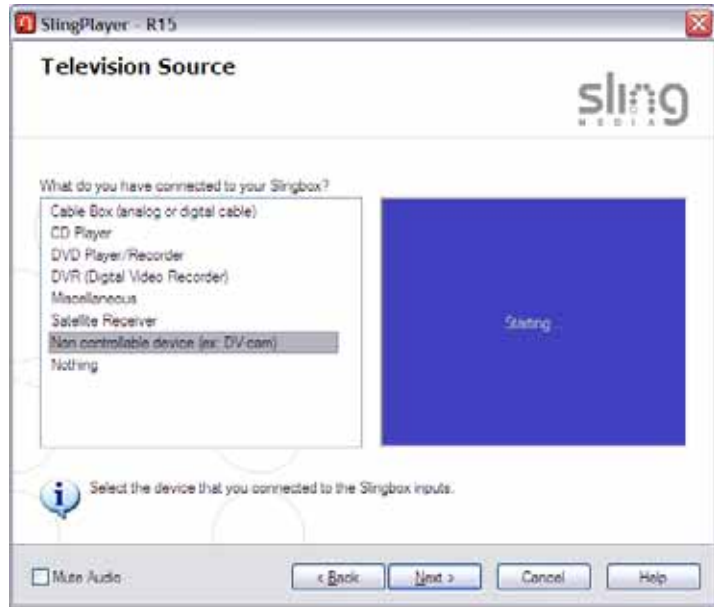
SlingPlayer - R15

Television Source

sling MEDIA

What do you have connected to your Slingbox?

Cable Box (analog or digital cable)
CD Player
DVD Player/Recorder
DVR (Digital Video Recorder)
Miscellaneous
Satellite Receiver
Non controllable device (ex: DV-cam)
Nothing

Starting...

Select the device that you connected to the Slingbox inputs.

Mute Audio

< Back

Next >

Cancel

Help